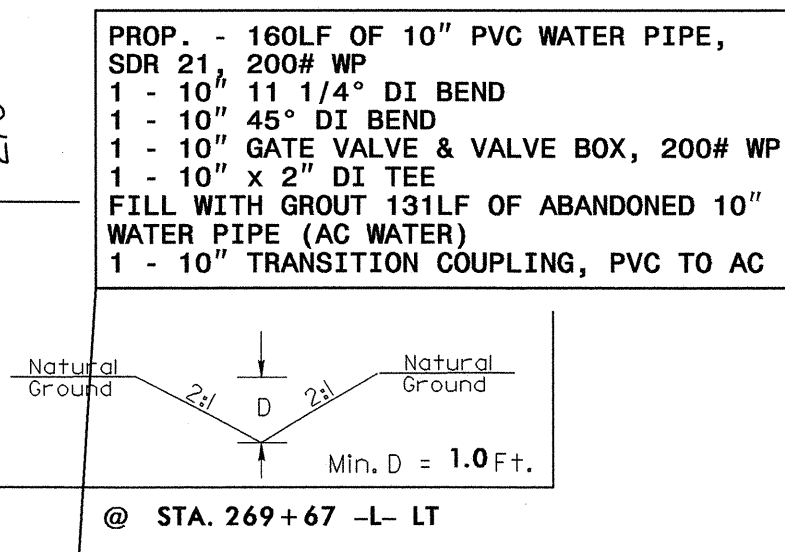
PROP. - 160LF OF 10" PVC WATER PIPE, SDR 21, 200# WP
1 - 10" 11 1/4° DI BEND
1 - 10" 45° DI BEND
1 - 10" GATE VALVE & VALVE BOX, 200# WP
1 - 10" x 2" DI TEE
FILL WITH GROUT 131LF OF ABANDONED 10" WATER PIPE (AC WATER)
1 - 10" TRANSITION COUPLING, PVC TO AC

Natural Ground
2:1
D
2:1
Natural Ground
Min. D = 1.0 Ft.

@ STA. 269 + 67 -L- LT